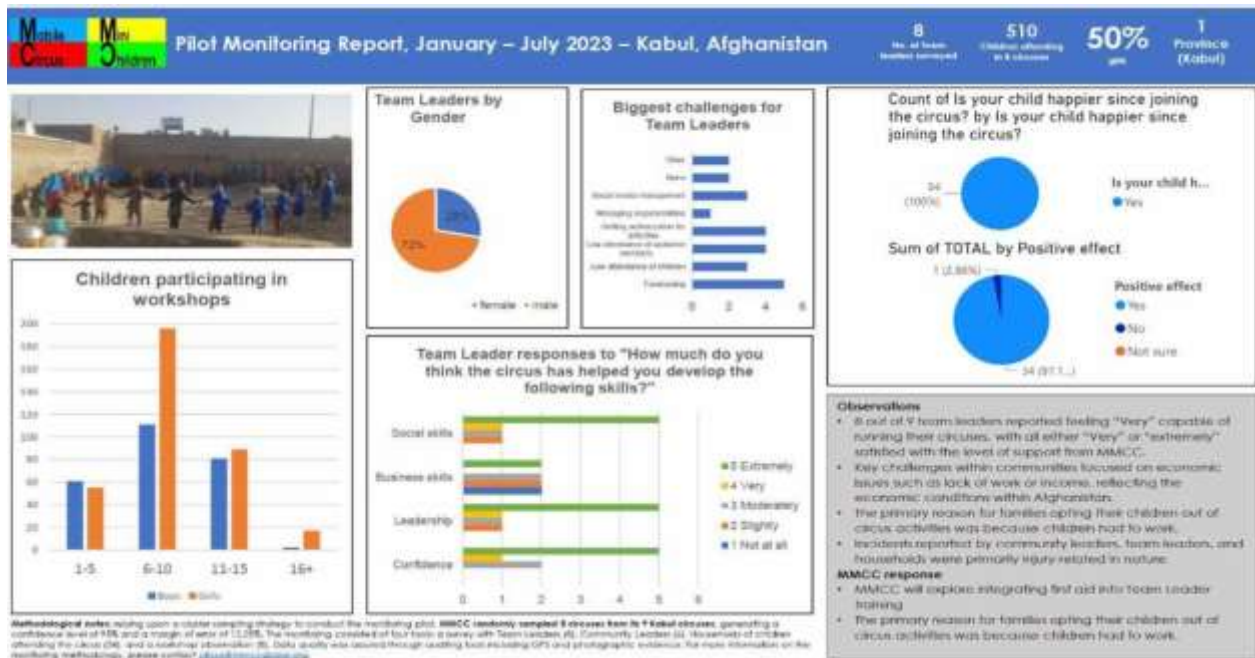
Mobile Circus Mini Children

Pilot Monitoring Report, January – July 2023 – Kabul, Afghanistan

8
No. of team leaders surveyed

510
Children attending in 8 circuses

50%
girls

1
Province (Kabul)

Team Leaders by Gender

28%

72%

• Female • Male

Biggest challenges for Team Leaders

Other
Items
Social media management
Managing responsibilities
Getting authorization for activities
Low attendance of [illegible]
Low attendance of children
Fundraising

0 2 4 6

Count of Is your child happier since joining the circus? by Is your child happier since joining the circus?

34 (100%)

Is your child h...
• Yes

Sum of TOTAL by Positive effect

1 (2.86%)

34 (97.1...)

Positive effect
• Yes
• No
• Not sure

Children participating in workshops

200
180
160
140
120
100
80
60
40
20
0

1-5 6-10 11-15 16+

■ Boys ■ Girls

Team Leader responses to "How much do you think the circus has helped you develop the following skills?"

Social skills
Business skills
Leadership
Confidence

0 1 2 3 4 5 6

• 5 Extremely
• 4 Very
• 3 Moderately
• 2 Slightly
• 1 Not at all

Observations
• 8 out of 9 team leaders reported feeling "Very" capable of running their circuses, with all either "Very" or "extremely" satisfied with the level of support from MMCC.
• Key challenges within communities focused on economic issues such as lack of work or income, reflecting the economic conditions within Afghanistan.
• The primary reason for families opting their children out of circus activities was because children had to work.
• Incidents reported by community leaders, team leaders, and households were primarily injury related in nature.
MMCC response
• MMCC will explore integrating first aid into team leader training
• The primary reason for families opting their children out of circus activities was because children had to work.

Methodological notes: relying upon a cluster sampling strategy to conduct the monitoring pilot, MMCC randomly sampled 8 circuses from its 9 Kabul circuses, generating a confidence level of 95% and a margin of error of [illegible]. The monitoring consisted of four tools: a survey with Team Leaders (8), Community Leaders (6), Households of children attending the circus (34), and a workshop observation (8). Data quality was assured through auditing tools including GPS and photographic evidence. For more information on the monitoring methodology, please contact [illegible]